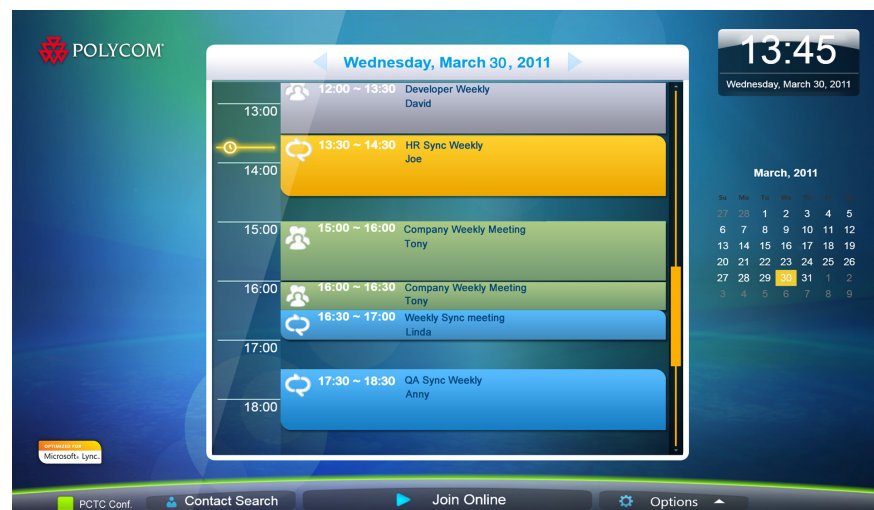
POLYCOM

Wednesday, March 30, 2011

13:00
14:00
15:00
16:00
17:00
18:00

12:00 ~ 13:30 Developer Weekly
David

13:30 ~ 14:30 HR Sync Weekly
Joe

15:00 ~ 16:00 Company Weekly Meeting
Tony

16:00 ~ 16:30 Company Weekly Meeting
Tony

16:30 ~ 17:00 Weekly Sync meeting
Linda

17:30 ~ 18:30 QA Sync Weekly
Anny

13:45
Wednesday, March 30, 2011

March, 2011

| Su | Mo | Tu | We | Th | Fr | Sa |
|---|---|---|---|---|---|---|
| 27 | 28 | 1 | 2 | 3 | 4 | 5 |
| 6 | 7 | 8 | 9 | 10 | 11 | 12 |
| 13 | 14 | 15 | 16 | 17 | 18 | 19 |
| 20 | 21 | 22 | 23 | 24 | 25 | 26 |
| 27 | 28 | 29 | 30 | 31 | 1 | 2 |
| 3 | 4 | 5 | 6 | 7 | 8 | 9 |

OPTIMIZED FOR
Microsoft Lync.

PCTC Conf.
Contact Search
Join Online
Options